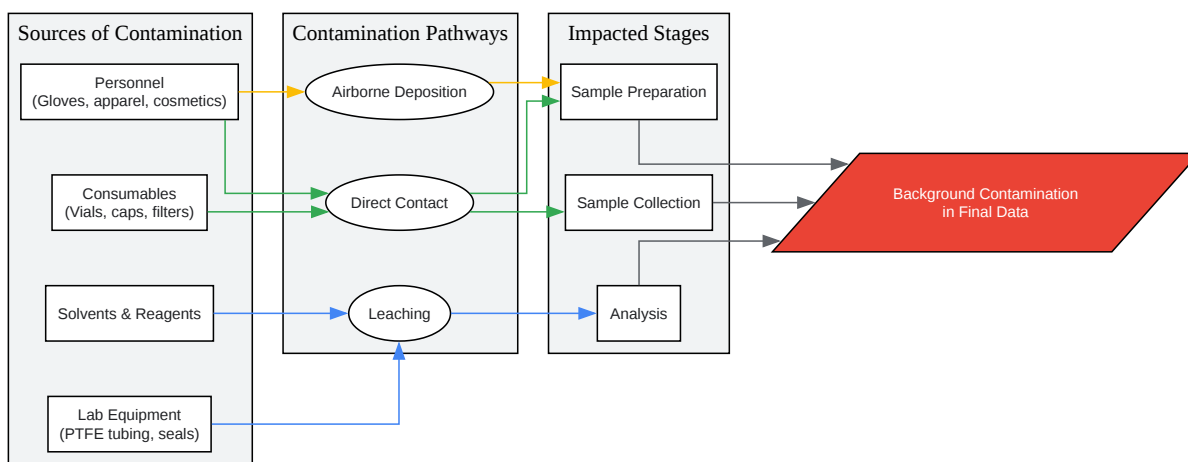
Sources of Contamination

Personnel
(Gloves, apparel, cosmetics)

Consumables
(Vials, caps, filters)

Solvents & Reagents

Lab Equipment
(PTFE tubing, seals)

Contamination Pathways

Airborne Deposition

Direct Contact

Leaching

Impacted Stages

Sample Preparation

Sample Collection

Analysis

Background Contamination
in Final Data